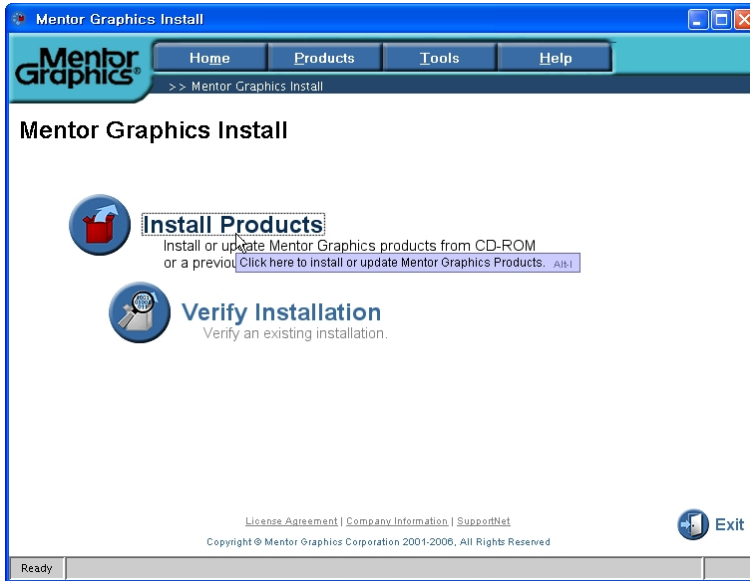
Mentor Graphics Install

Mentor Graphics®

Home | Products | Tools | Help

>> Mentor Graphics Install

Mentor Graphics Install

Install Products

Install or update Mentor Graphics products from CD-ROM or a previou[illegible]

Click here to install or update Mentor Graphics Products. Alt-I

Verify Installation

Verify an existing installation.

License Agreement | Company Information | SupportNet

Copyright © Mentor Graphics Corporation 2001-2006, All Rights Reserved

Exit

Ready